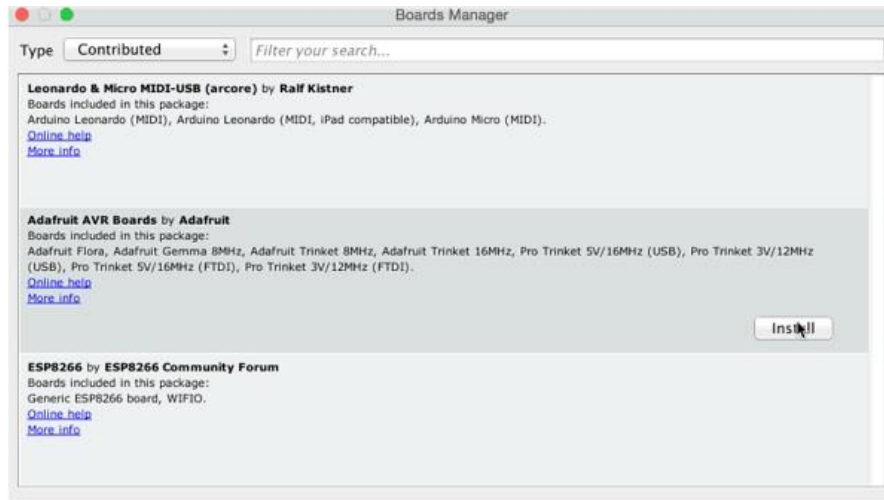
Boards Manager

Type Contributed

Filter your search...

Leonardo & Micro MIDI-USB (arcore) by Ralf Kistner
Boards included in this package:
Arduino Leonardo (MIDI), Arduino Leonardo (MIDI, iPad compatible), Arduino Micro (MIDI).
Online help
More info

Adafruit AVR Boards by Adafruit
Boards included in this package:
Adafruit Flora, Adafruit Gemma 8MHz, Adafruit Trinket 8MHz, Adafruit Trinket 16MHz, Pro Trinket 5V/16MHz (USB), Pro Trinket 3V/12MHz (USB), Pro Trinket 5V/16MHz (FTDI), Pro Trinket 3V/12MHz (FTDI).
Online help
More info

Install

ESP8266 by ESP8266 Community Forum
Boards included in this package:
Generic ESP8266 board, WIFIO.
Online help
More info